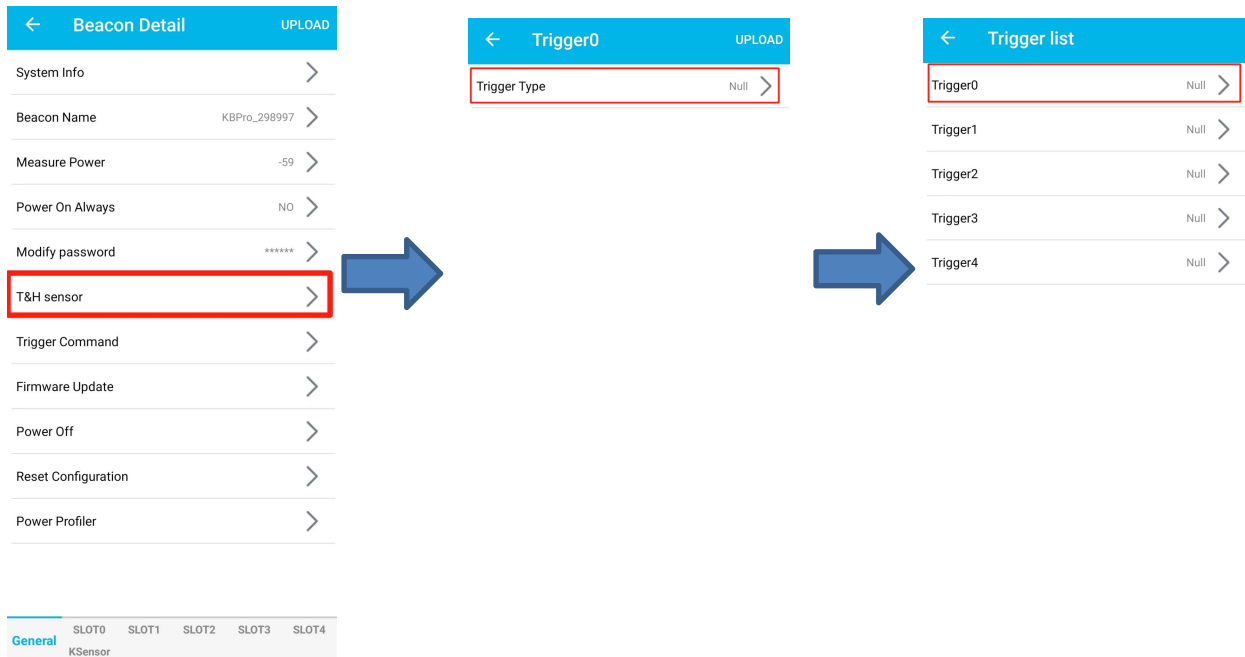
← Beacon Detail UPLOAD

System Info

Beacon Name KBPro_298997

Measure Power -59

Power On Always NO

Modify password ******

T&H sensor

Trigger Command

Firmware Update

Power Off

Reset Configuration

Power Profiler

General SLOT0 SLOT1 SLOT2 SLOT3 SLOT4 KSensor

← Trigger0 UPLOAD

Trigger Type Null

← Trigger list

Trigger0 Null

Trigger1 Null

Trigger2 Null

Trigger3 Null

Trigger4 Null